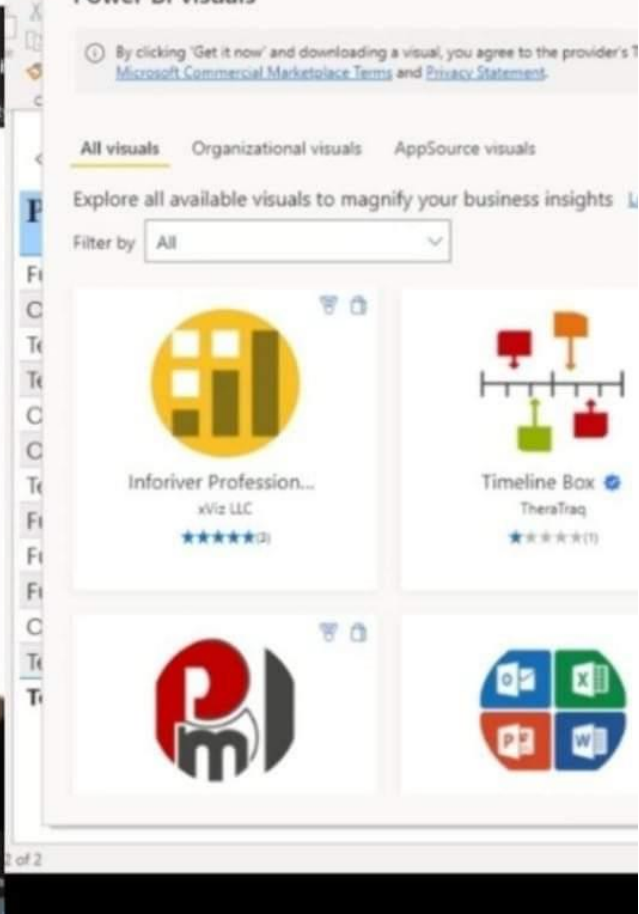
By clicking 'Get it now' and downloading a visual, you agree to the provider's T Microsoft Commercial Marketplace Terms and Privacy Statement.

All visuals Organizational visuals AppSource visuals

Explore all available visuals to magnify your business insights

Filter by All

Inforiver Profession...
xViz LLC
★★★★★(3)

Timeline Box
TheraTraq
★★★★★(1)

F
Fi
C
Te
Te
C
C
Te
Fi
Fi
Fi
C
Te
Te

2 of 2